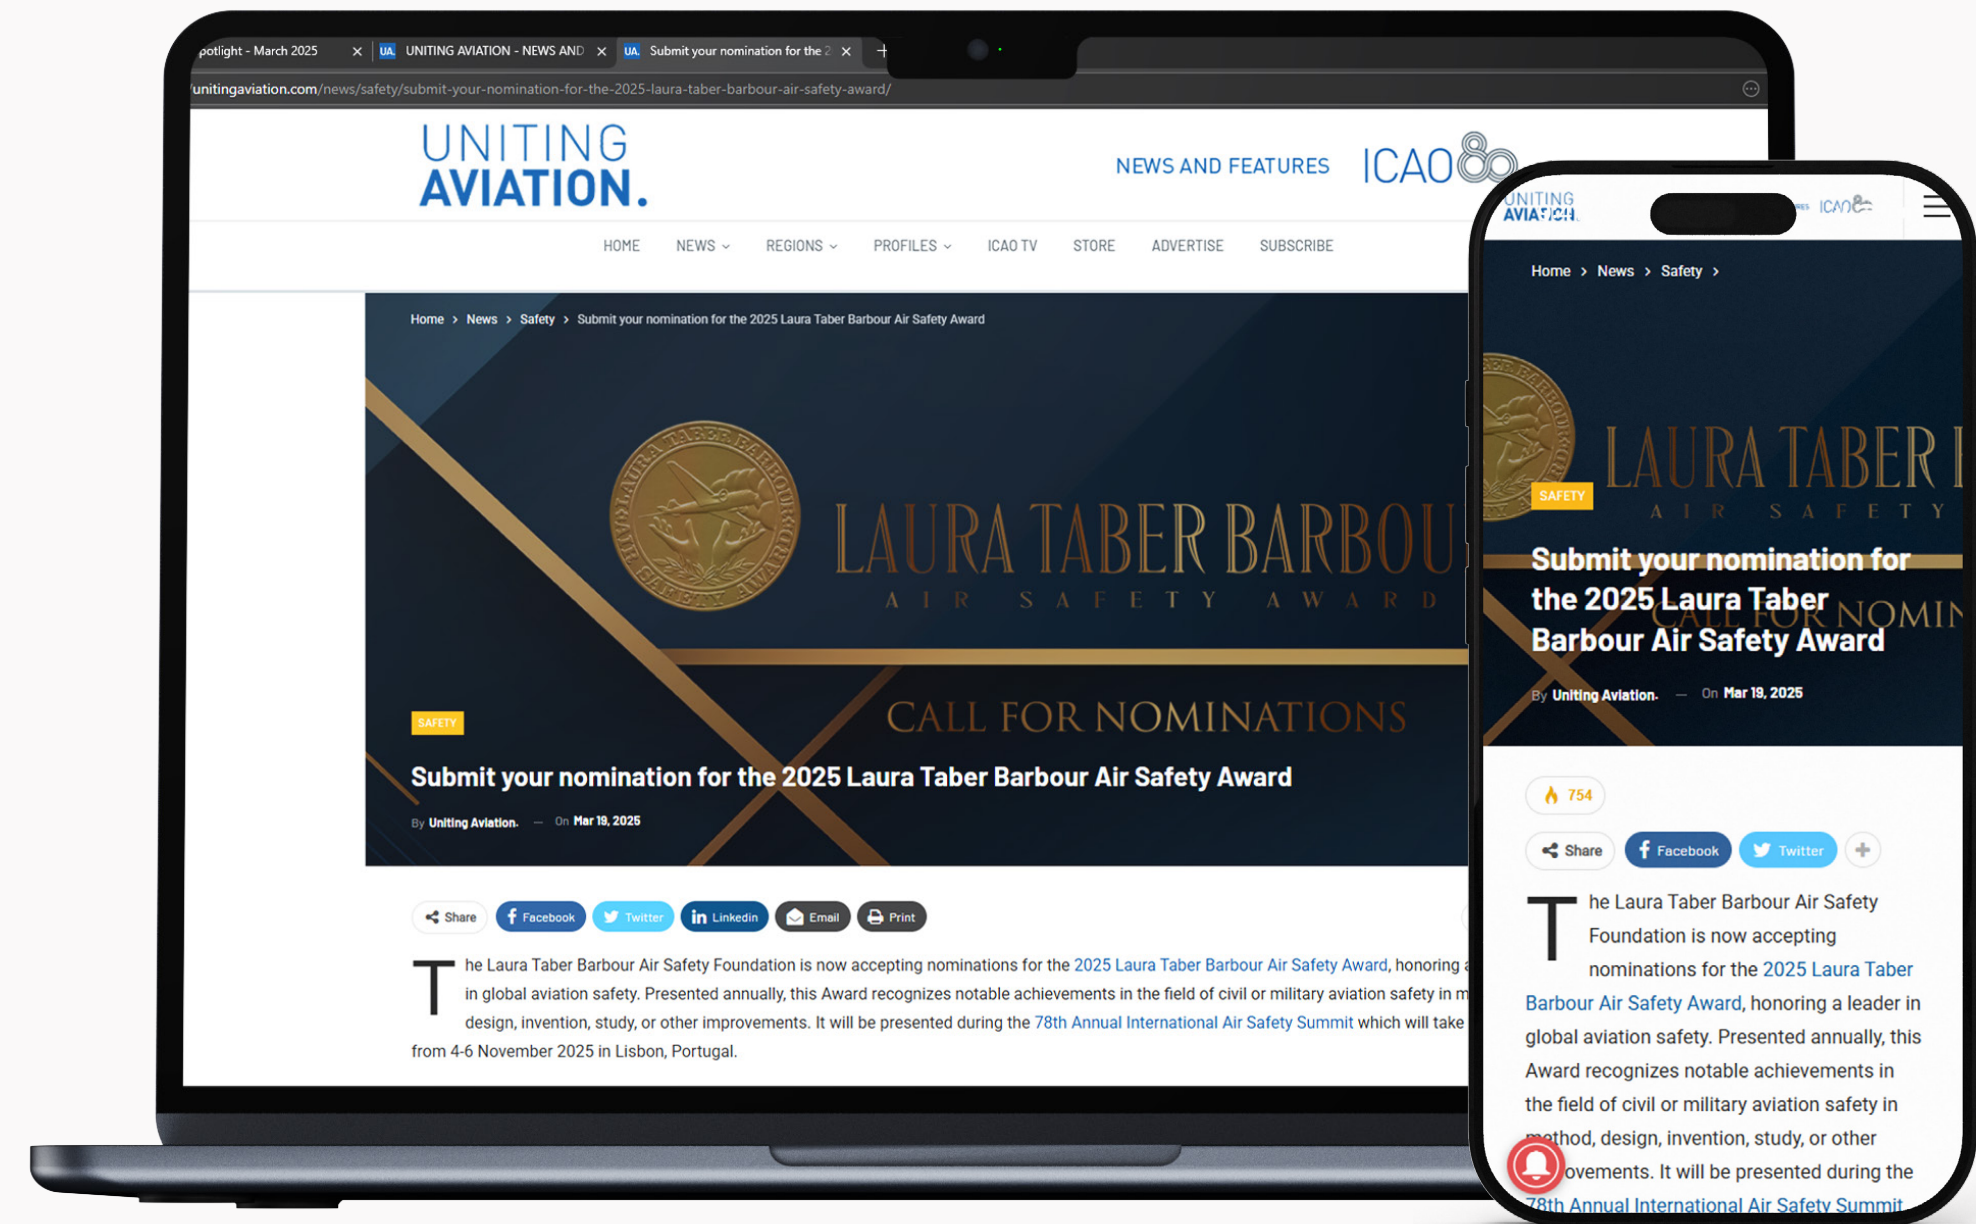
potlight - March 2025 UA UNITING AVIATION - NEWS AND UA Submit your nomination for the 2

unitingaviation.com/news/safety/submit-your-nomination-for-the-2025-laura-taber-barbour-air-safety-award/

UNITING AVIATION.

NEWS AND FEATURES ICAO 80

HOME NEWS REGIONS PROFILES ICAO TV STORE ADVERTISE SUBSCRIBE

Home > News > Safety > Submit your nomination for the 2025 Laura Taber Barbour Air Safety Award

LAURA TABER BARBOU

AIR SAFETY AWARD

CALL FOR NOMINATIONS

SAFETY

Submit your nomination for the 2025 Laura Taber Barbour Air Safety Award

By Uniting Aviation. — On Mar 19, 2025

Share Facebook Twitter Linkedin Email Print

The Laura Taber Barbour Air Safety Foundation is now accepting nominations for the 2025 Laura Taber Barbour Air Safety Award, honoring a in global aviation safety. Presented annually, this Award recognizes notable achievements in the field of civil or military aviation safety in m design, invention, study, or other improvements. It will be presented during the 78th Annual International Air Safety Summit which will take from 4-6 November 2025 in Lisbon, Portugal.

UNITING AVIATION. ICAO

Home > News > Safety >

LAURA TABER

AIR SAFETY

SAFETY

Submit your nomination for the 2025 Laura Taber Barbour Air Safety Award

By Uniting Aviation. — On Mar 19, 2025

754

Share Facebook Twitter

The Laura Taber Barbour Air Safety Foundation is now accepting nominations for the 2025 Laura Taber Barbour Air Safety Award, honoring a leader in global aviation safety. Presented annually, this Award recognizes notable achievements in the field of civil or military aviation safety in method, design, invention, study, or other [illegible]ovements. It will be presented during the 78th Annual International Air Safety Summit